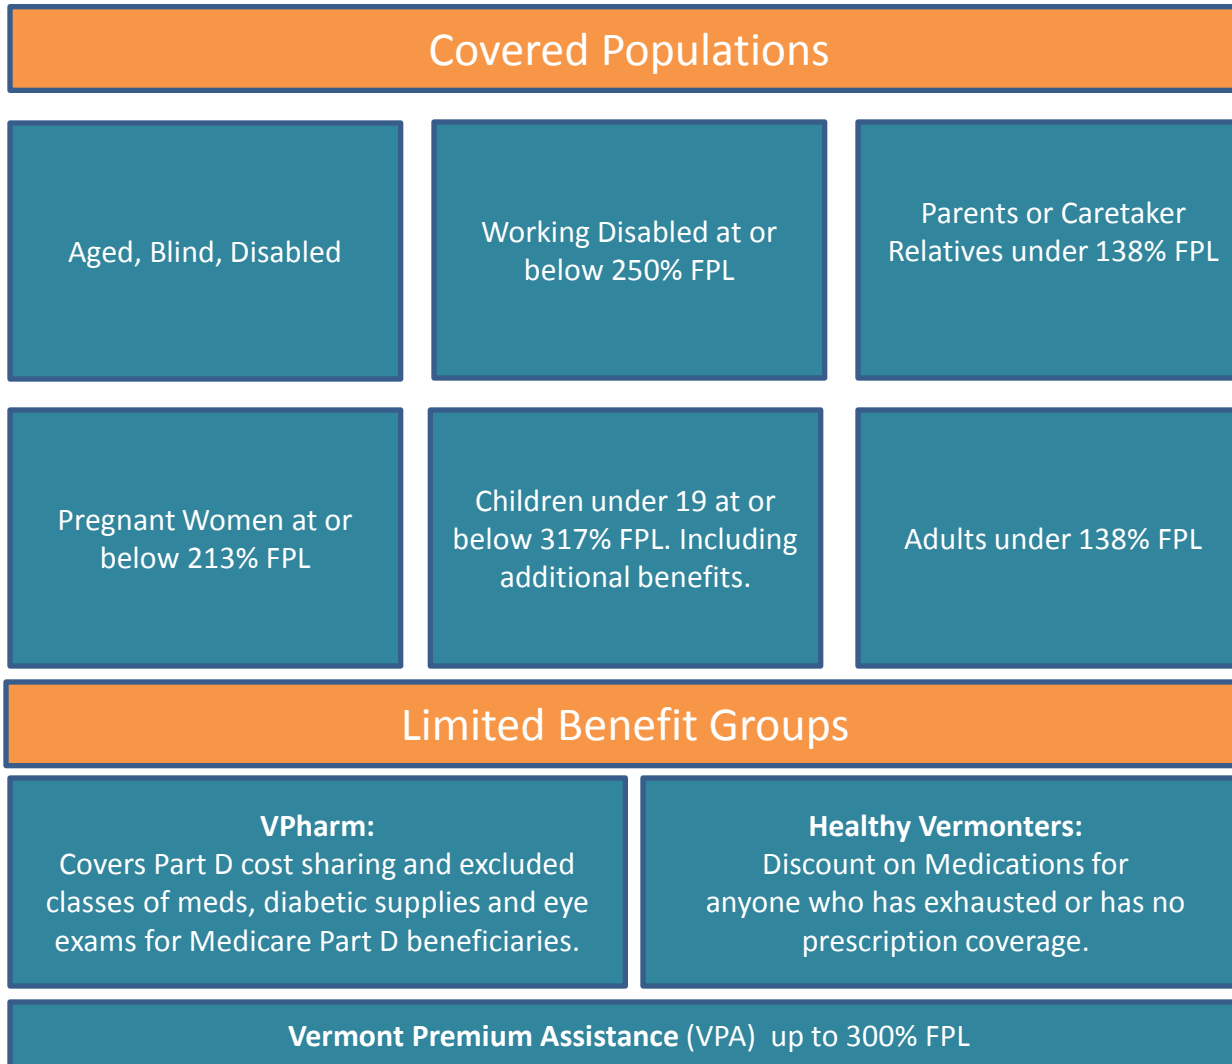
Covered Populations

Aged, Blind, Disabled

Working Disabled at or below 250% FPL

Parents or Caretaker Relatives under 138% FPL

Pregnant Women at or below 213% FPL

Children under 19 at or below 317% FPL. Including additional benefits.

Adults under 138% FPL

Limited Benefit Groups

**VPharm:**
Covers Part D cost sharing and excluded classes of meds, diabetic supplies and eye exams for Medicare Part D beneficiaries.

**Healthy Vermonters:**
Discount on Medications for anyone who has exhausted or has no prescription coverage.

**Vermont Premium Assistance** (VPA) up to 300% FPL